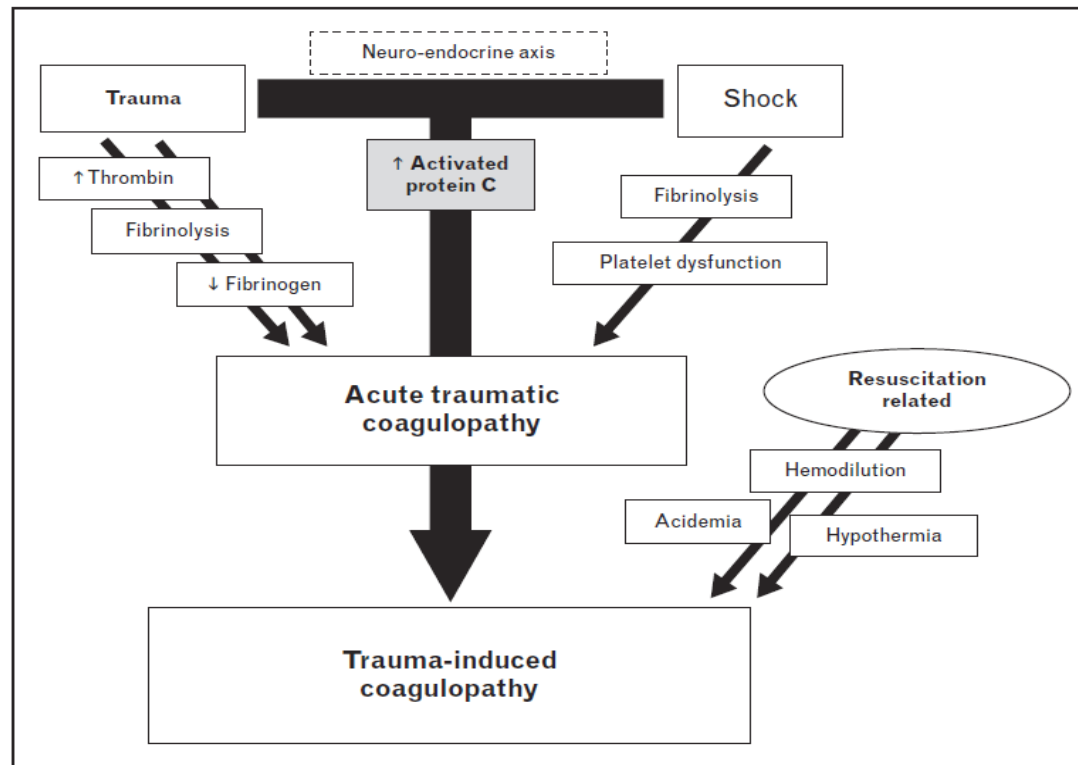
Neuro-endocrine axis

Trauma

Shock

↑ Thrombin

Fibrinolysis

↓ Fibrinogen

↑ Activated protein C

Fibrinolysis

Platelet dysfunction

Acute traumatic coagulopathy

Resuscitation related

Hemodilution

Acidemia

Hypothermia

Trauma-induced coagulopathy